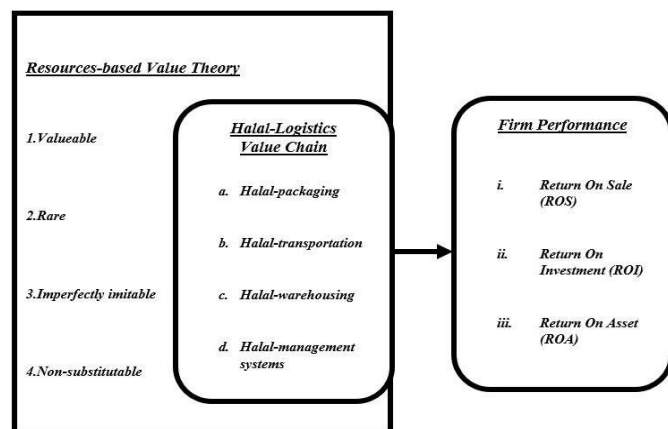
Resources-based Value Theory

1.Valueable

2.Rare

3.Imperfectly imitable

4.Non-substitutable

Halal-Logistics Value Chain

a. Halal-packaging

b. Halal-transportation

c. Halal-warehousing

d. Halal-management systems

Firm Performance

i. Return On Sale (ROS)

ii. Return On Investment (ROI)

iii. Return On Asset (ROA)